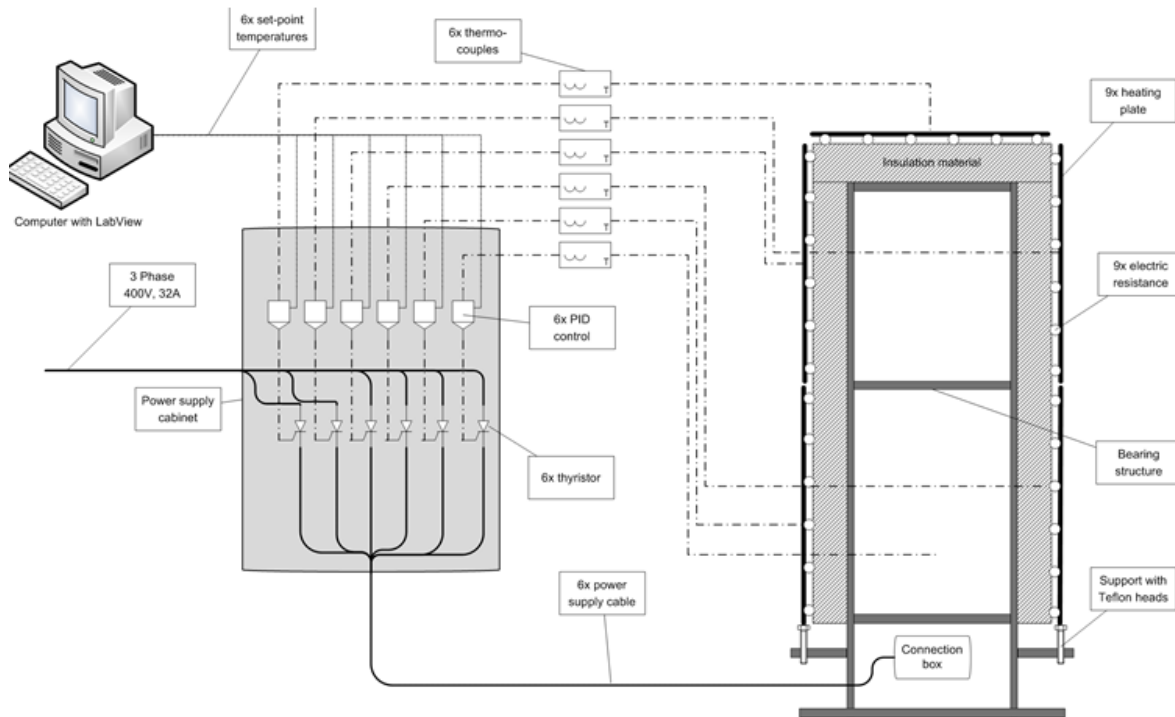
6x set-point temperatures

6x thermo-couples

9x heating plate

Insulation material

Computer with LabView

3 Phase 400V, 32A

9x electric resistance

6x PID control

Power supply cabinet

Bearing structure

6x thyristor

6x power supply cable

Support with Teflon heads

Connection box